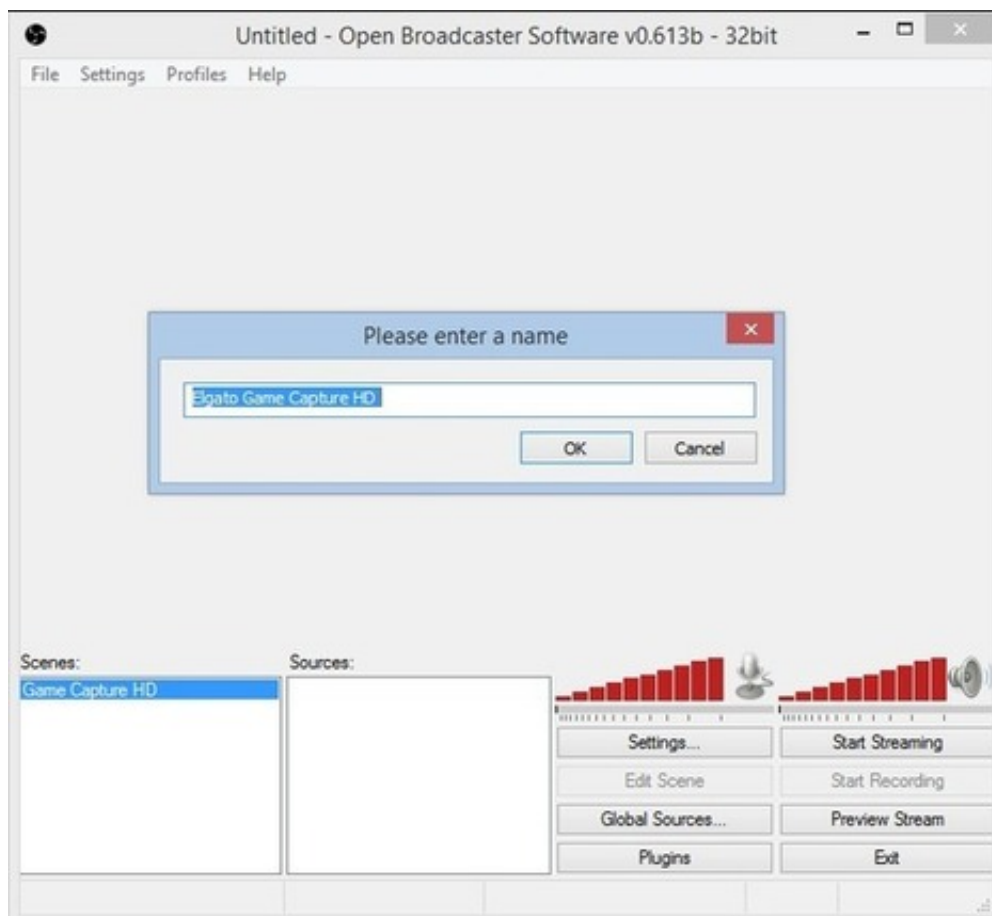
Untitled - Open Broadcaster Software v0.613b - 32bit

File Settings Profiles Help

Please enter a name

Elgato Game Capture HD

OK Cancel

Scenes:
Game Capture HD

Sources:

Settings...
Edit Scene
Global Sources...
Plugins

Start Streaming
Start Recording
Preview Stream
Exit